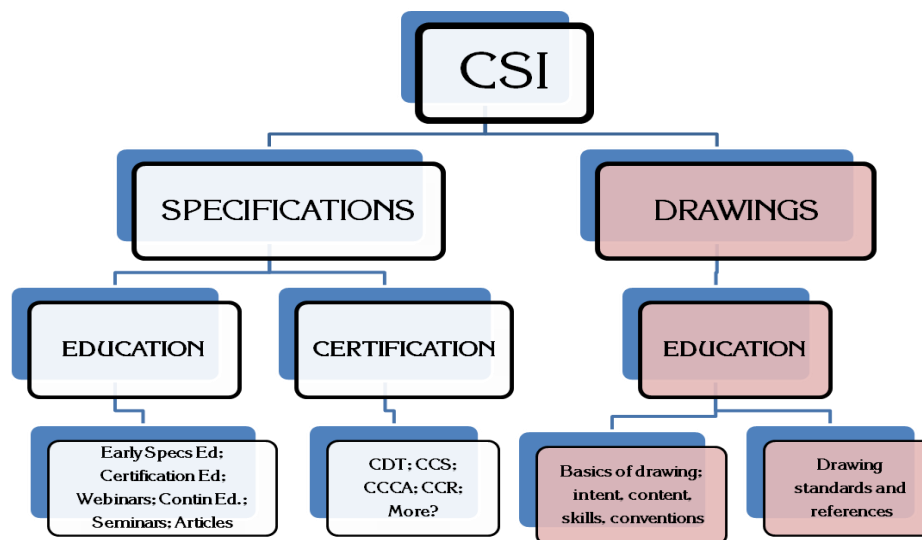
CSI

SPECIFICATIONS

DRAWINGS

EDUCATION

CERTIFICATION

EDUCATION

Early Specs Ed; Certification Ed; Webinars; Contin Ed.; Seminars; Articles

CDT; CCS; CCCA; CCR; More?

Basics of drawing: intent, content, skills, conventions

Drawing standards and references